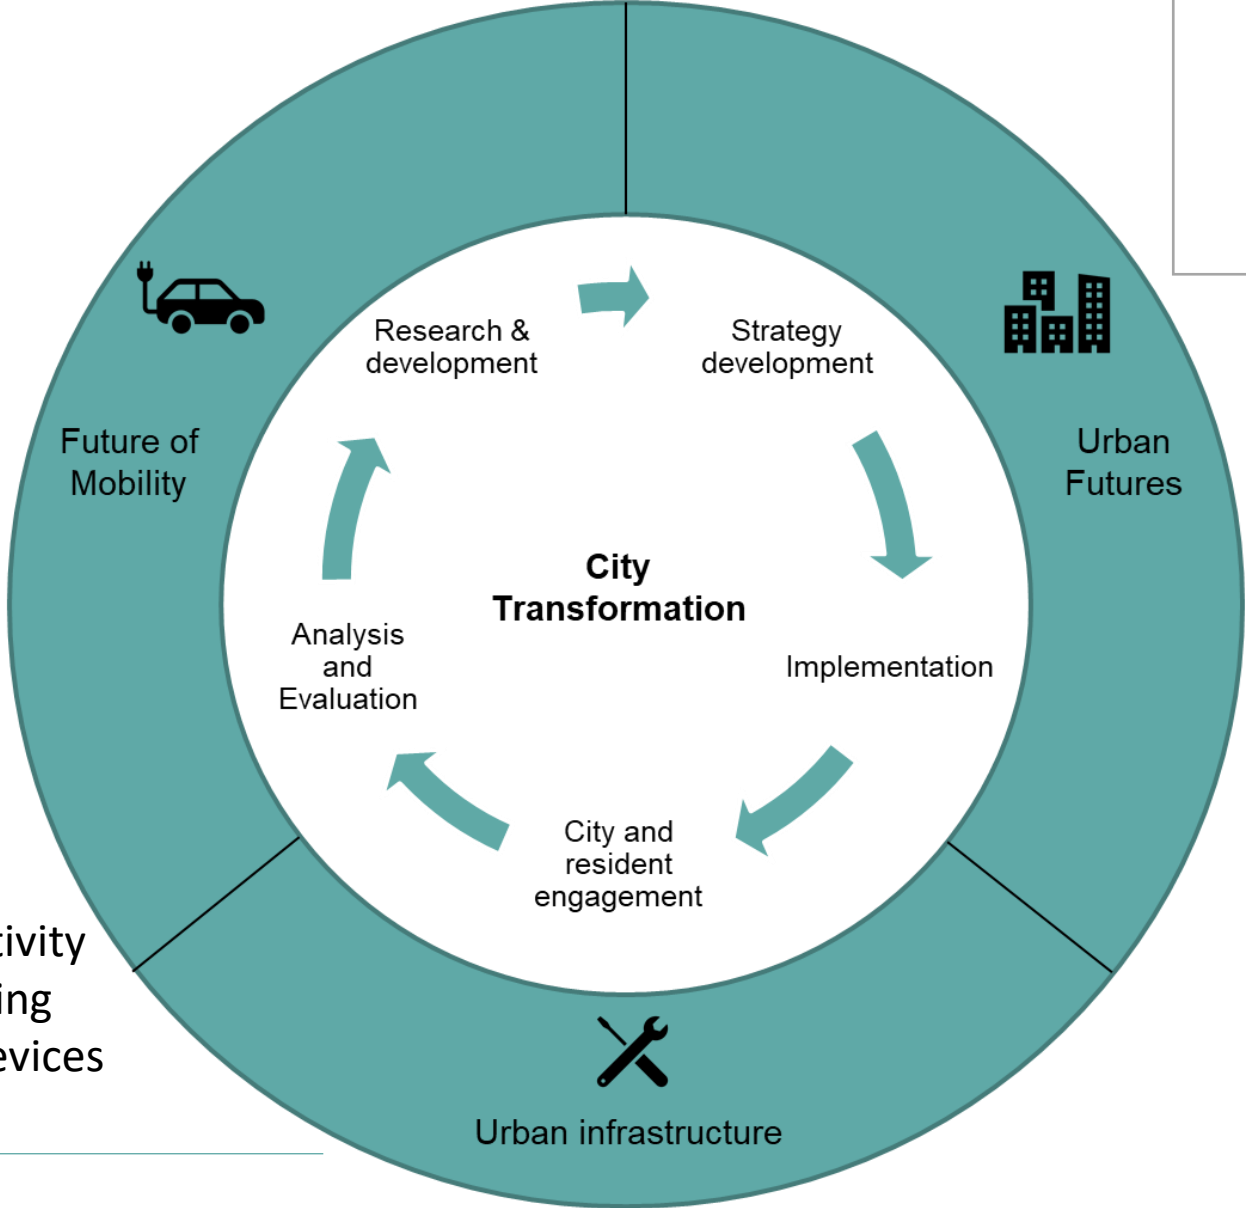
Future of Mobility

Urban Futures

Research & development

Strategy development

City Transformation

Implementation

City and resident engagement

Analysis and Evaluation

Urban infrastructure

tivity
ing
evices